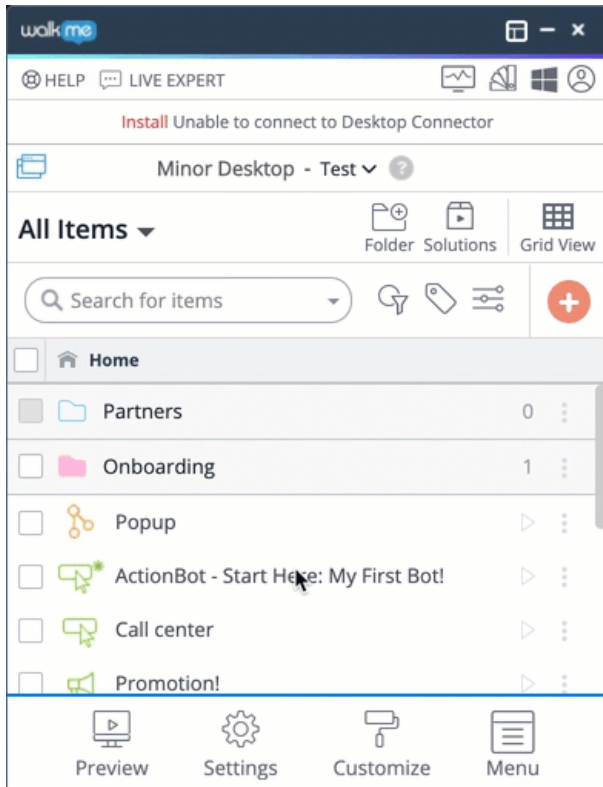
walkme

HELP LIVE EXPERT

Install Unable to connect to Desktop Connector

Minor Desktop - Test

All Items

Folder Solutions Grid View

Search for items

Home

Partners 0

Onboarding 1

Popup

ActionBot - Start Here: My First Bot!

Call center

Promotion!

Preview Settings Customize Menu